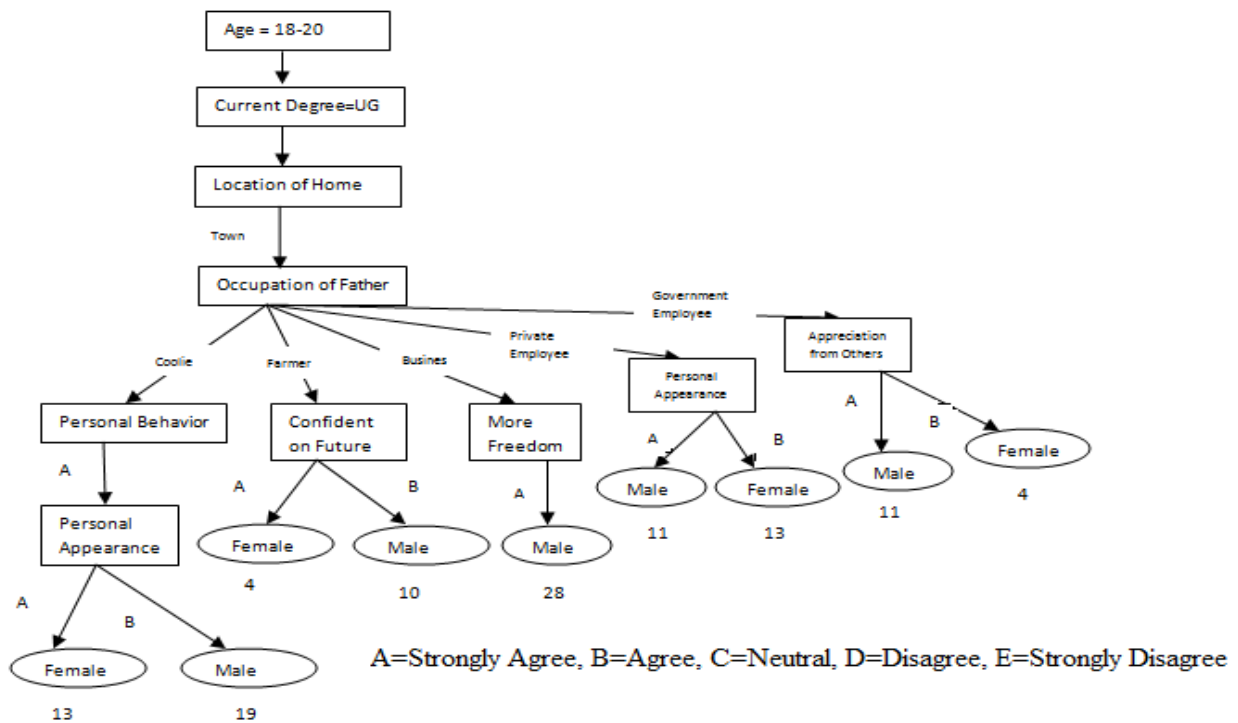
Age = 18-20

Current Degree=UG

Location of Home

Town

Occupation of Father

Government Employee

Appreciation from Others

Coolie

Farmer

Busines

Private Employee

Personal Appearance

Personal Behavior

Confident on Future

More Freedom

A

B

A

B

Male

Female

11

4

A

Male

Female

11

13

A

B

A

Personal Appearance

Female

Male

Male

4

10

28

A

B

Female

Male

13

19

A=Strongly Agree, B=Agree, C=Neutral, D=Disagree, E=Strongly Disagree